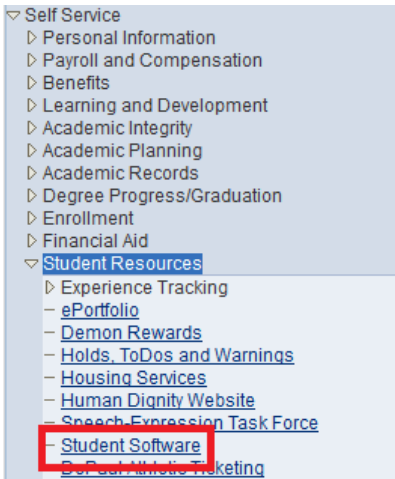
Self Service
Personal Information
Payroll and Compensation
Benefits
Learning and Development
Academic Integrity
Academic Planning
Academic Records
Degree Progress/Graduation
Enrollment
Financial Aid
Student Resources
Experience Tracking
ePortfolio
Demon Rewards
Holds, ToDos and Warnings
Housing Services
Human Dignity Website
Speech-Expression Task Force
Student Software
DePaul Athletic Ticketing